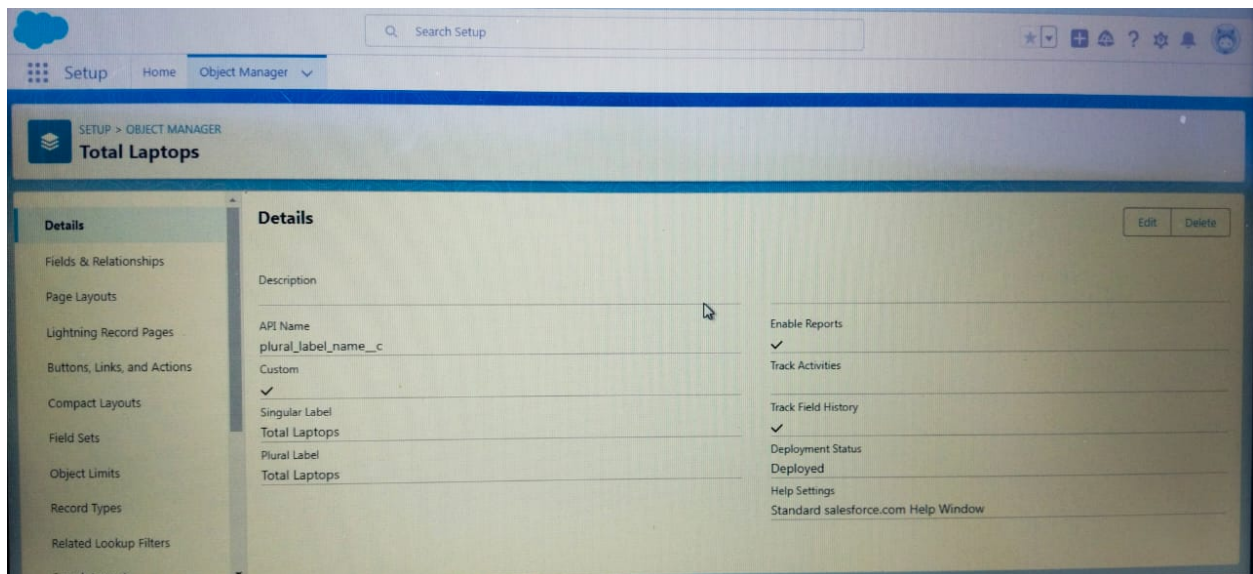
Search Setup

Setup Home Object Manager

SETUP > OBJECT MANAGER
Total Laptops

Details
Fields & Relationships
Page Layouts
Lightning Record Pages
Buttons, Links, and Actions
Compact Layouts
Field Sets
Object Limits
Record Types
Related Lookup Filters

Details

Edit Delete

Description

API Name
plural_label_name__c

Custom
✓

Singular Label
Total Laptops

Plural Label
Total Laptops

Enable Reports
✓

Track Activities

Track Field History
✓

Deployment Status
Deployed

Help Settings
Standard salesforce.com Help Window